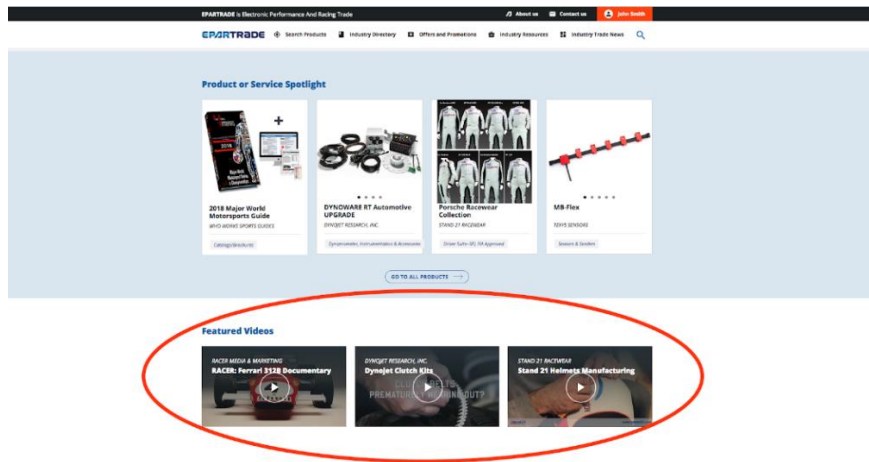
EPARTRADE is Electronic Performance And Racing Trade

About us

Contact us

John Smith

EPARTRADE

Search Products

Industry Directory

Offers and Promotions

Industry Resources

Industry Trade News

Product or Service Spotlight

2018 Major World Motorsports Guide

WHO WORKS SPORTS GUIDES

Catalogs/Brochures

DYNOWARE RT Automotive UPGRADE

DYNOJET RESEARCH, INC.

Dynamometer, Instrumentation & Accessories

Porsche Racewear Collection

STAND 21 RACEWEAR

Driver Suits-SFI, FIA Approved

MB-Flex

EDAYS SENSORS

Sensors & Senders

GO TO ALL PRODUCTS

Featured Videos

RACER MEDIA & MARKETING

RACER: Ferrari 312B Documentary

DYNOJET RESEARCH, INC.

Dynojet Clutch Kits

STAND 21 RACEWEAR

Stand 21 Helmets Manufacturing